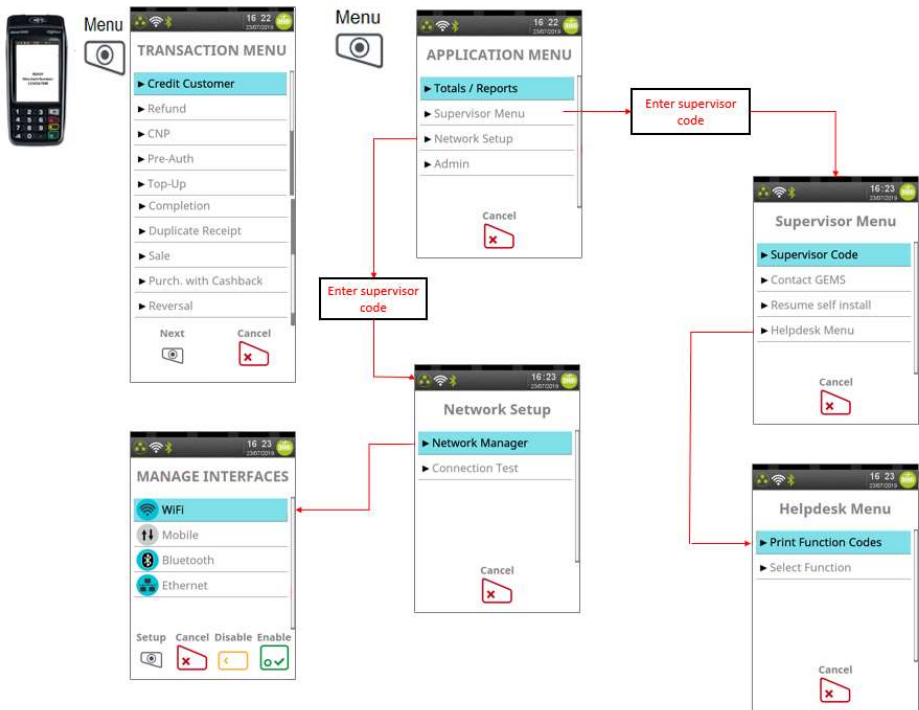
Menu

16 22
23/07/2019

TRANSACTION MENU

► Credit Customer
► Refund
► CNP
► Pre-Auth
► Top-Up
► Completion
► Duplicate Receipt
► Sale
► Purch. with Cashback
► Reversal

Next
Cancel

Menu

16 22
23/07/2019

APPLICATION MENU

► Totals / Reports
► Supervisor Menu
► Network Setup
► Admin

Cancel

Enter supervisor code

16 23
23/07/2019

Supervisor Menu

► Supervisor Code
► Contact GEMS
► Resume self install
► Helpdesk Menu

Cancel

Enter supervisor code

16 23
23/07/2019

Network Setup

► Network Manager
► Connection Test

Cancel

16 23
23/07/2019

MANAGE INTERFACES

WiFi
Mobile
Bluetooth
Ethernet

Setup
Cancel
Disable
Enable

16 23
23/07/2019

Helpdesk Menu

► Print Function Codes
► Select Function

Cancel